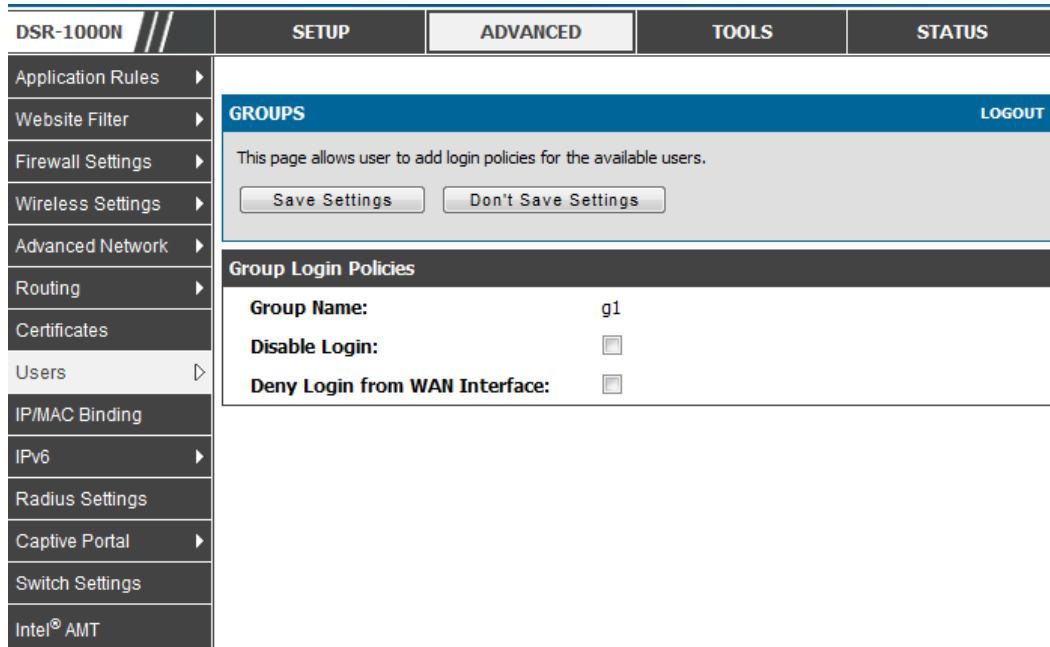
DSR-1000N

SETUP | ADVANCED | TOOLS | STATUS

Application Rules
Website Filter
Firewall Settings
Wireless Settings
Advanced Network
Routing
Certificates
Users
IP/MAC Binding
IPv6
Radius Settings
Captive Portal
Switch Settings
Intel® AMT

GROUPS

LOGOUT

This page allows user to add login policies for the available users.

Save Settings | Don't Save Settings

Group Login Policies

Group Name: g1

Disable Login:

Deny Login from WAN Interface: